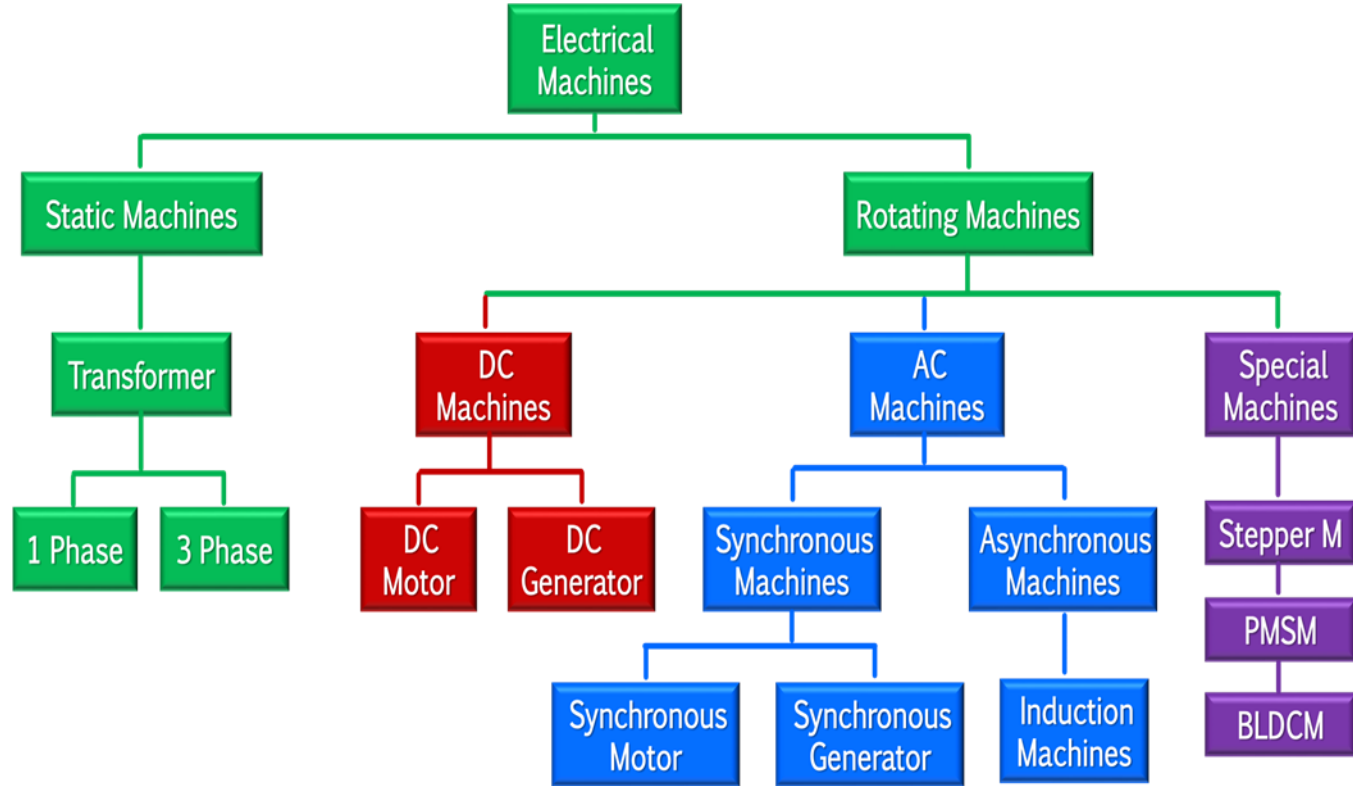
Electrical Machines

Static Machines

Rotating Machines

Transformer

DC Machines

AC Machines

Special Machines

1 Phase

3 Phase

DC Motor

DC Generator

Synchronous Machines

Asynchronous Machines

Stepper M

PMSM

BLDCM

Synchronous Motor

Synchronous Generator

Induction Machines